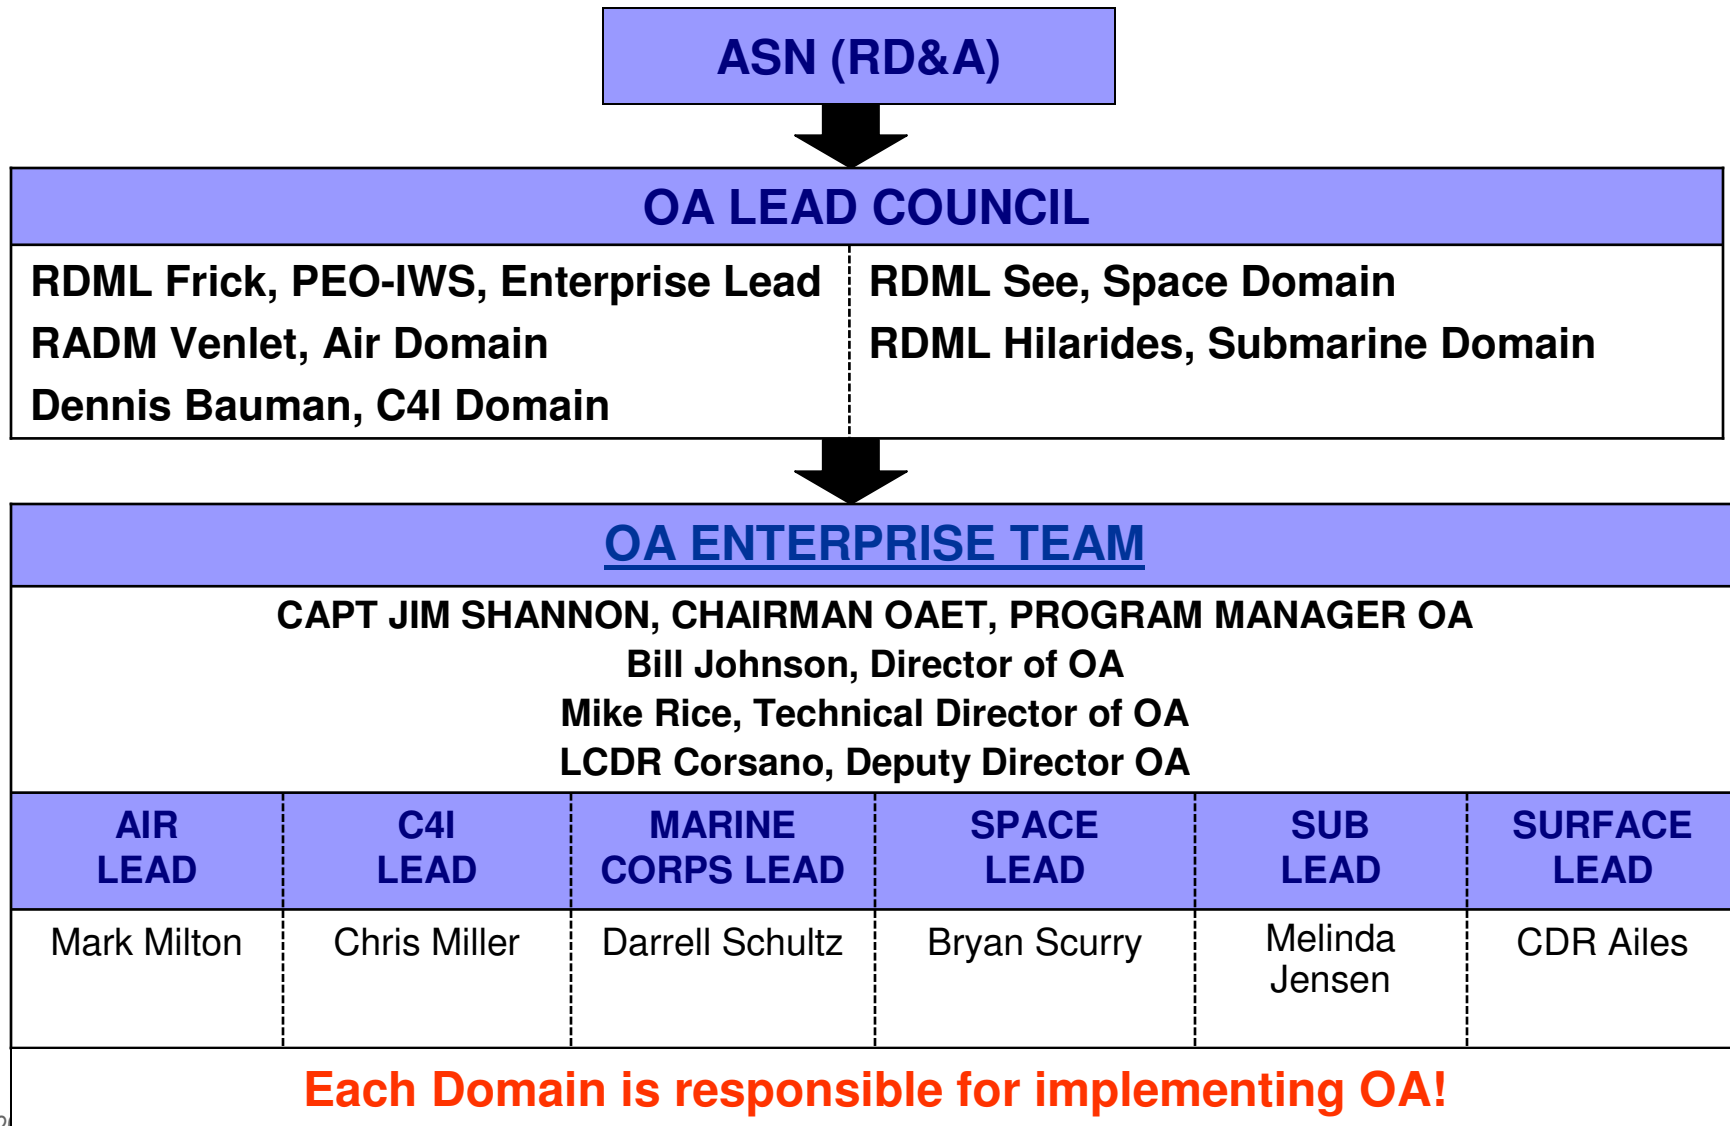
ASN (RD&A)

OA LEAD COUNCIL

RDML Frick, PEO-IWS, Enterprise Lead
RADM Venlet, Air Domain
Dennis Bauman, C4I Domain

RDML See, Space Domain
RDML Hilarides, Submarine Domain

OA ENTERPRISE TEAM

CAPT JIM SHANNON, CHAIRMAN OAET, PROGRAM MANAGER OA
Bill Johnson, Director of OA
Mike Rice, Technical Director of OA
LCDR Corsano, Deputy Director OA

| AIR LEAD | C4I LEAD | MARINE CORPS LEAD | SPACE LEAD | SUB LEAD | SURFACE LEAD |
|---|---|---|---|---|---|
| Mark Milton | Chris Miller | Darrell Schultz | Bryan Scurry | Melinda Jensen | CDR Ailes |

Each Domain is responsible for implementing OA!